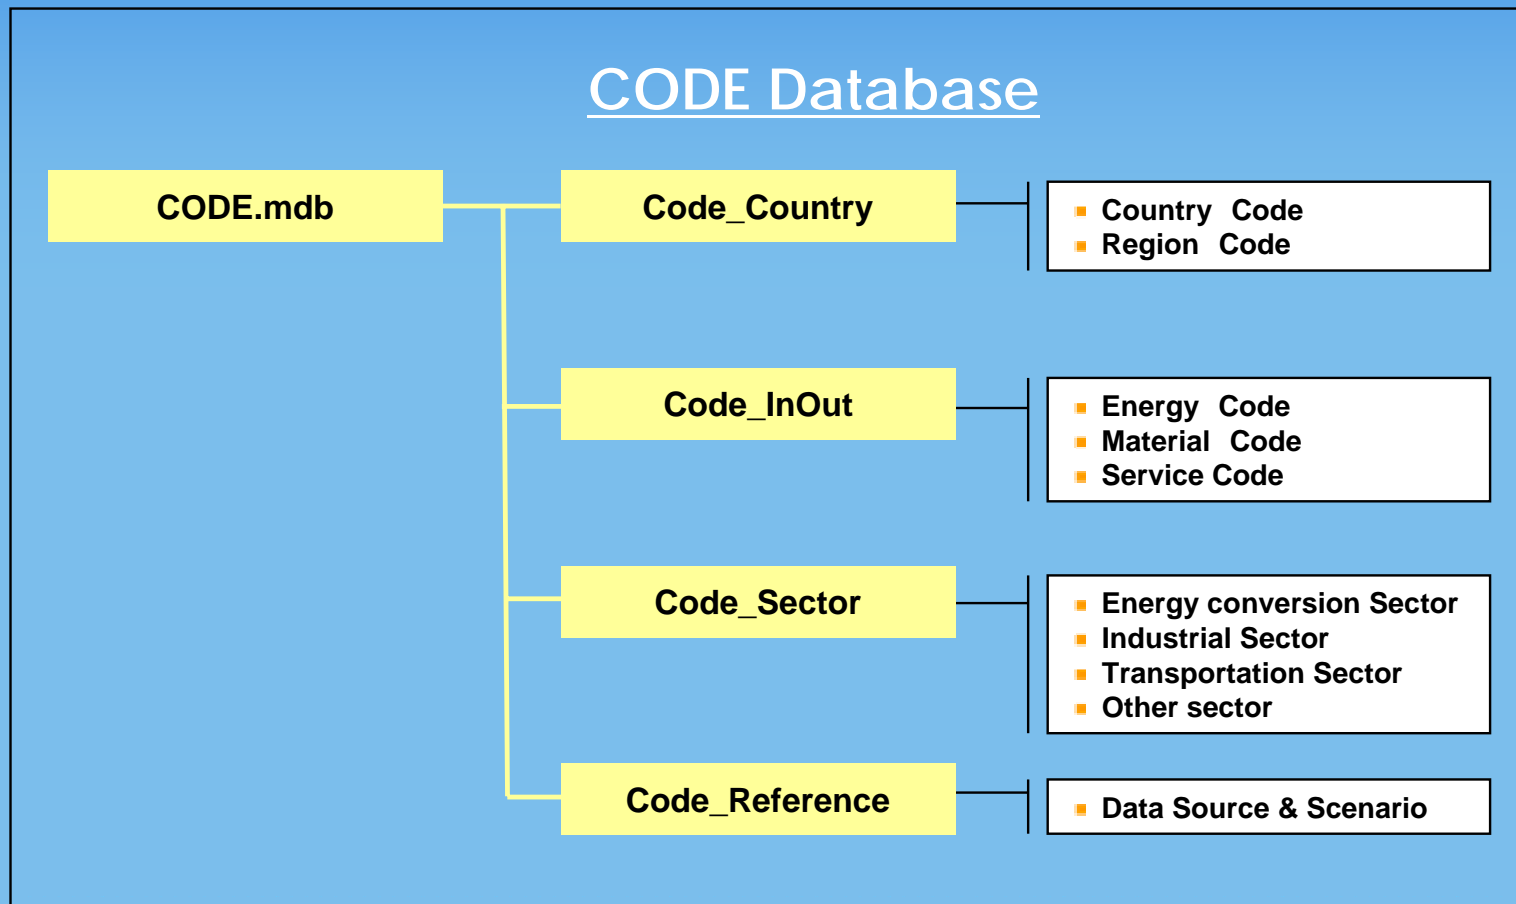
CODE Database

CODE.mdb

Code_Country

- Country Code
- Region Code

Code_InOut

- Energy Code
- Material Code
- Service Code

Code_Sector

- Energy conversion Sector
- Industrial Sector
- Transportation Sector
- Other sector

Code_Reference

- Data Source & Scenario